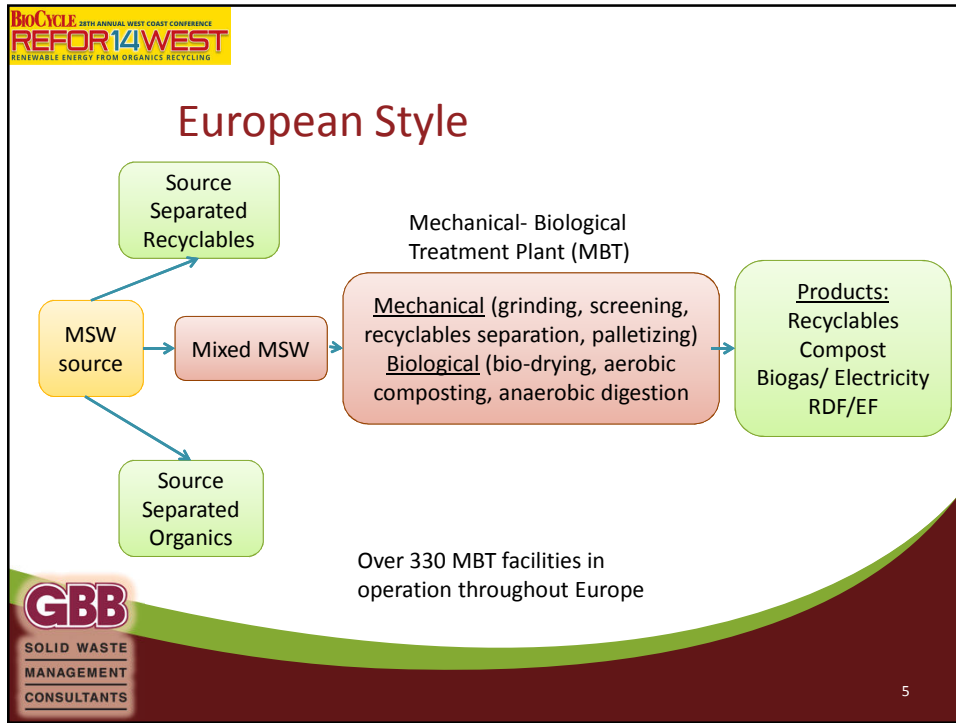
BioCycle 28TH ANNUAL WEST COAST CONFERENCE
REFOR14WEST
RENEWABLE ENERGY FROM ORGANICS RECYCLING

European Style

Source Separated Recyclables

Mechanical- Biological Treatment Plant (MBT)

MSW source

Mixed MSW

Mechanical (grinding, screening, recyclables separation, palletizing) Biological (bio-drying, aerobic composting, anaerobic digestion

Products:
Recyclables
Compost
Biogas/ Electricity
RDF/EF

Source Separated Organics

Over 330 MBT facilities in operation throughout Europe

GBB
SOLID WASTE
MANAGEMENT
CONSULTANTS

5